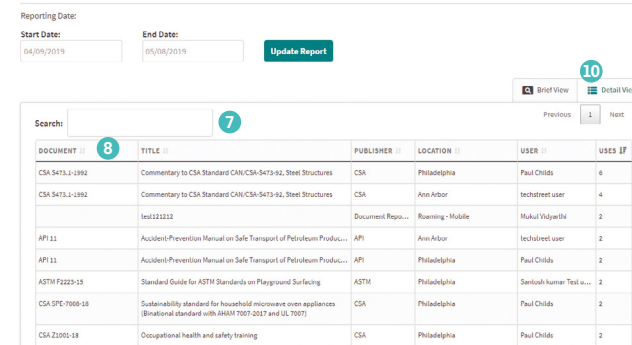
Reporting Date:

Start Date:
04/09/2019

End Date:
05/08/2019

Update Report

10

Brief View

Detail Vie

Search:

7

Previous 1 Next

8

| DOCUMENT | TITLE | PUBLISHER | LOCATION | USER | USES |
|---|---|---|---|---|---|
| CSA S473.1-1992 | Commentary to CSA Standard CAN/CSA-S473-92, Steel Structures | CSA | Philadelphia | Paul Childs | 6 |
| CSA S473.1-1992 | Commentary to CSA Standard CAN/CSA-S473-92, Steel Structures | CSA | Ann Arbor | techstreet user | 4 |
| | test121212 | Document Repo... | Roaming - Mobile | Mukul Vidyarthi | 2 |
| API 11 | Accident-Prevention Manual on Safe Transport of Petroleum Produc... | API | Ann Arbor | techstreet user | 2 |
| API 11 | Accident-Prevention Manual on Safe Transport of Petroleum Produc... | API | Philadelphia | Paul Childs | 2 |
| ASTM F2223-15 | Standard Guide for ASTM Standards on Playground Surfacing | ASTM | Philadelphia | Santosh kumar Test u... | 2 |
| CSA SPE-7008-18 | Sustainability standard for household microwave oven appliances (Binational standard with AHAM 7007-2017 and UL 7007) | CSA | Philadelphia | Paul Childs | 2 |
| CSA Z1001-18 | Occupational health and safety training | CSA | Philadelphia | Paul Childs | 2 |